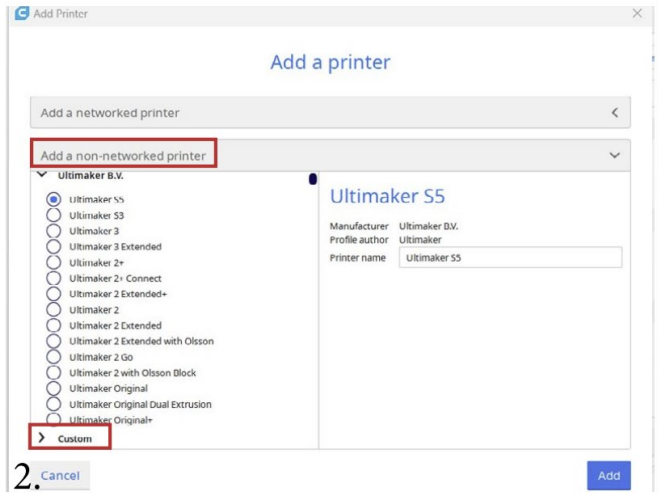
Add Printer

Add a printer

Add a networked printer

Add a non-networked printer

Ultimaker B.V.

Ultimaker S5
Ultimaker S3
Ultimaker 3
Ultimaker 3 Extended
Ultimaker 2+
Ultimaker 2+ Connect
Ultimaker 2 Extended+
Ultimaker 2
Ultimaker 2 Extended
Ultimaker 2 Extended with Olsson
Ultimaker 2 Go
Ultimaker 2 with Olsson Block
Ultimaker Original
Ultimaker Original Dual Extrusion
Ultimaker Original+

Custom

Ultimaker S5

Manufacturer Ultimaker B.V.
Profile author Ultimaker
Printer name Ultimaker S5

2. Cancel

Add